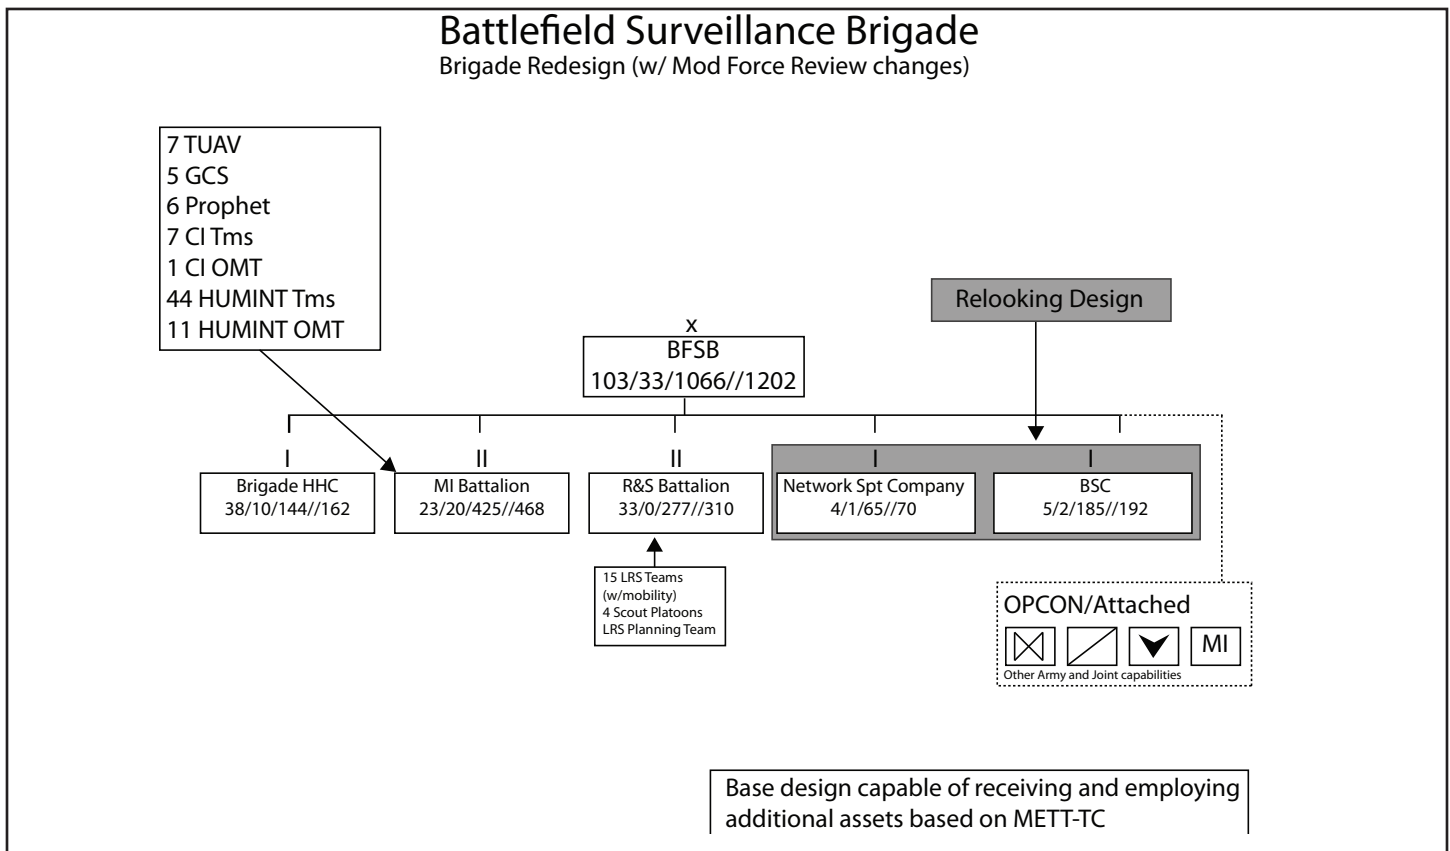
Battlefield Surveillance Brigade
Brigade Redesign (w/ Mod Force Review changes)

7 TUAV
5 GCS
6 Prophet
7 CI Tms
1 CI OMT
44 HUMINT Tms
11 HUMINT OMT

Relooking Design

x
BFSB
103/33/1066//1202

I
Brigade HHC
38/10/144//162

II
MI Battalion
23/20/425//468

II
R&S Battalion
33/0/277//310

I
Network Spt Company
4/1/65//70

I
BSC
5/2/185//192

15 LRS Teams (w/mobility)
4 Scout Platoons
LRS Planning Team

OPCON/Attached
MI
Other Army and Joint capabilities

Base design capable of receiving and employing additional assets based on METT-TC